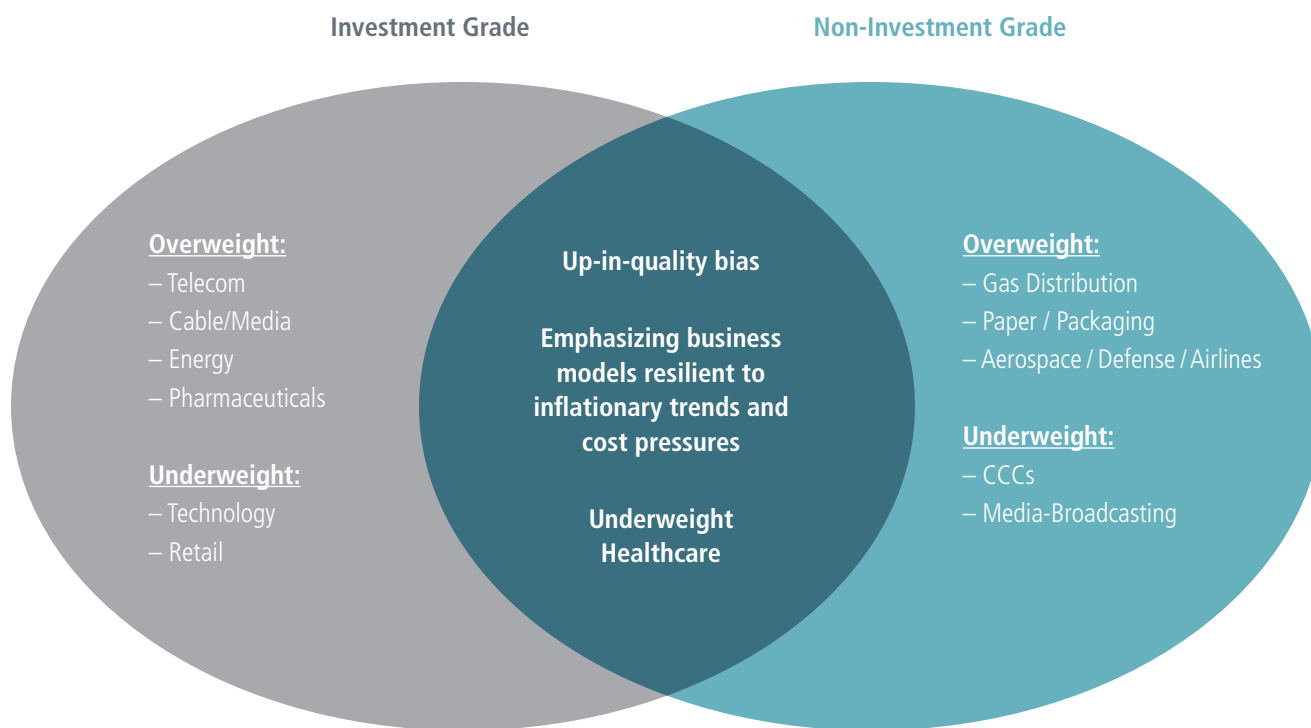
Investment Grade

Non-Investment Grade

Overweight:
– Telecom
– Cable/Media
– Energy
– Pharmaceuticals

Underweight:
– Technology
– Retail

Up-in-quality bias

Emphasizing business models resilient to inflationary trends and cost pressures

Underweight Healthcare

Overweight:
– Gas Distribution
– Paper / Packaging
– Aerospace / Defense / Airlines

Underweight:
– CCCs
– Media-Broadcasting